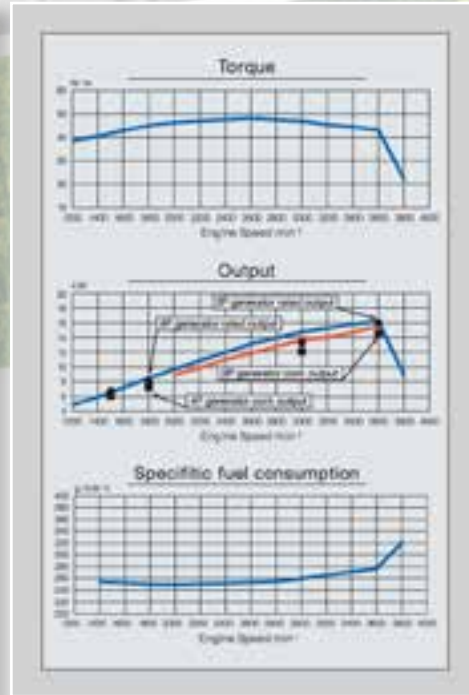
Torque

Engine Speed min⁻¹

Output

3P generator rated output

1P generator rated output

3P generator cont. output

1P generator cont. output

Engine Speed min⁻¹

Specifitic fuel consumption

Engine Speed min⁻¹